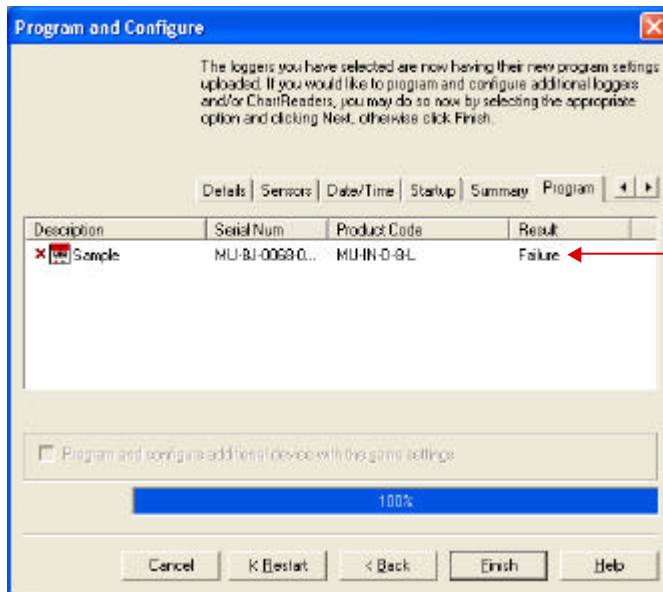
Program and Configure

The loggers you have selected are now having their new program settings uploaded. If you would like to program and configure additional loggers and/or ChartReaders, you may do so now by selecting the appropriate option and clicking Next, otherwise click Finish.

Details | Sensors | Date/Time | Startup | Summary | Program

| Description | Serial Num | Product Code | Result |
|---|---|---|---|
| Sample | MU-BJ-0069-0... | MU-IN-D-8-L | Failure |

Program and configure additional device with the same settings

100%

Cancel | K Restart | < Back | Finish | Help